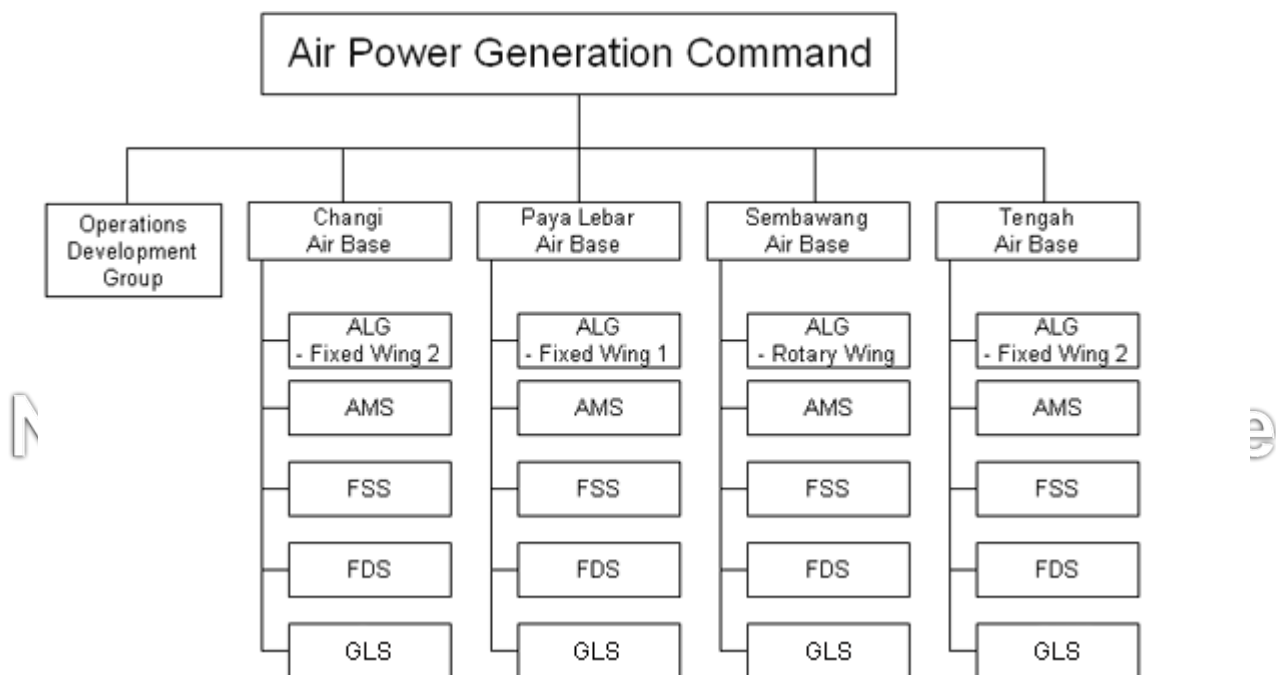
Air Power Generation Command

Operations Development Group

Changi Air Base

ALG - Fixed Wing 2

AMS

FSS

FDS

GLS

Paya Lebar Air Base

ALG - Fixed Wing 1

AMS

FSS

FDS

GLS

Sembawang Air Base

ALG - Rotary Wing

AMS

FSS

FDS

GLS

Tengah Air Base

ALG - Fixed Wing 2

AMS

FSS

FDS

GLS